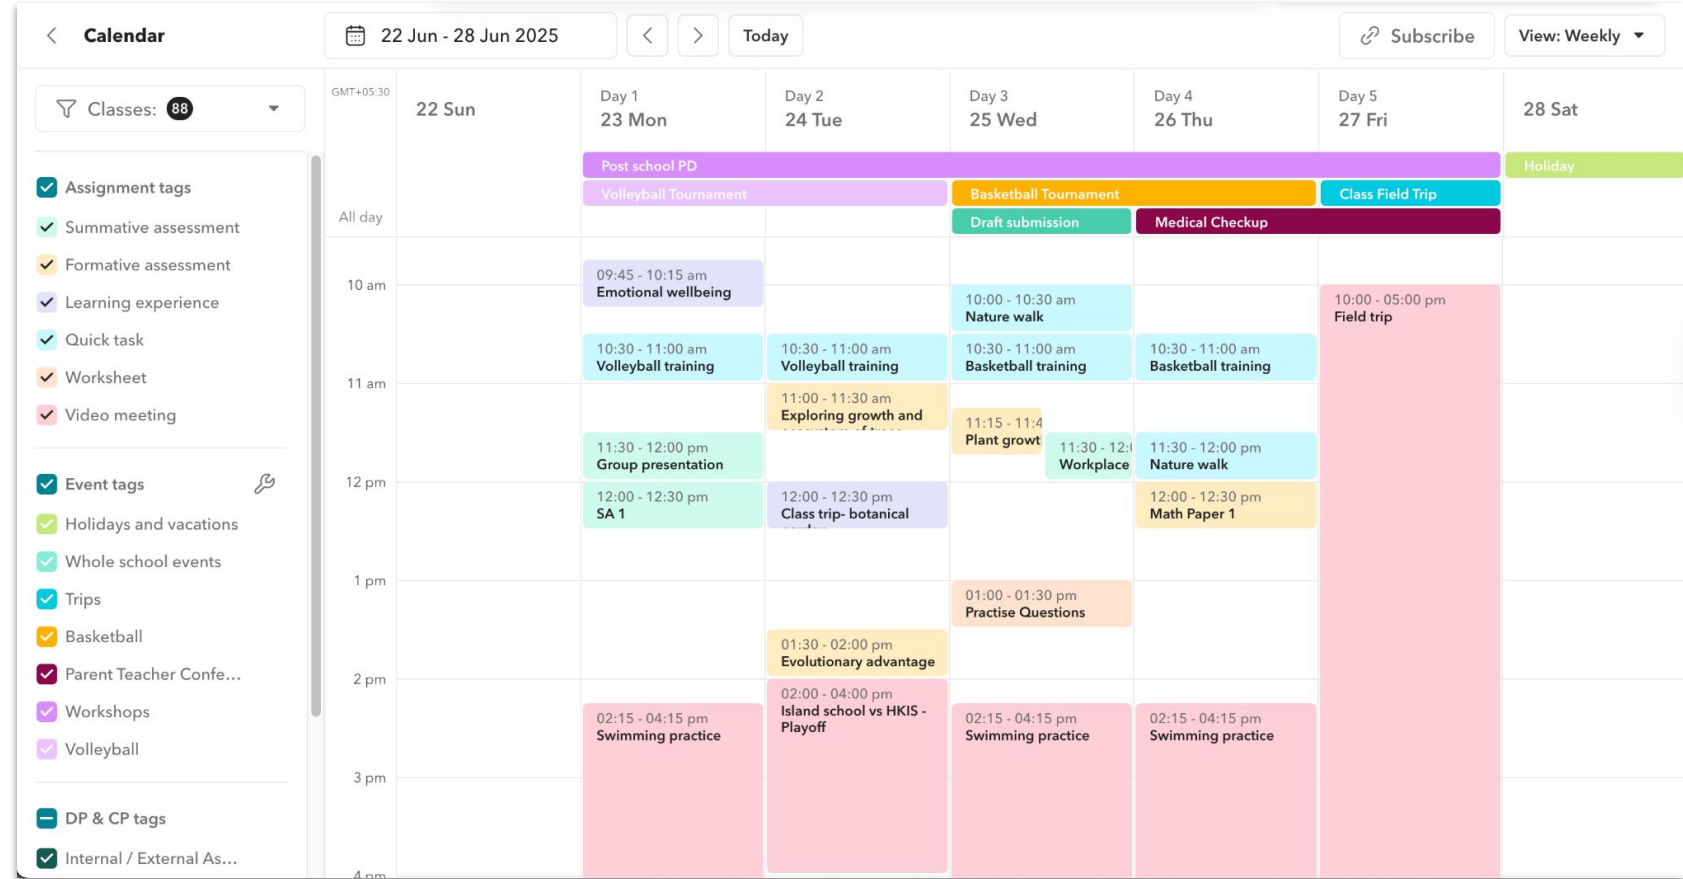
Calendar

22 Jun - 28 Jun 2025

Today

Subscribe

View: Weekly

Classes: 88

Assignment tags

Summative assessment

Formative assessment

Learning experience

Quick task

Worksheet

Video meeting

Event tags

Holidays and vacations

Whole school events

Trips

Basketball

Parent Teacher Confe...

Workshops

Volleyball

DP & CP tags

Internal / External As...

GMT+05:30

22 Sun

Day 1
23 Mon

Day 2
24 Tue

Day 3
25 Wed

Day 4
26 Thu

Day 5
27 Fri

28 Sat

All day

Post school PD

Holiday

Volleyball Tournament

Basketball Tournament

Class Field Trip

Draft submission

Medical Checkup

10 am

11 am

12 pm

1 pm

2 pm

3 pm

4 pm

09:45 - 10:15 am
Emotional wellbeing

10:30 - 11:00 am
Volleyball training

11:30 - 12:00 pm
Group presentation

12:00 - 12:30 pm
SA 1

02:15 - 04:15 pm
Swimming practice

10:30 - 11:00 am
Volleyball training

11:00 - 11:30 am
Exploring growth and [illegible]

12:00 - 12:30 pm
Class trip- botanical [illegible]

01:30 - 02:00 pm
Evolutionary advantage

02:00 - 04:00 pm
Island school vs HKIS - Playoff

10:00 - 10:30 am
Nature walk

10:30 - 11:00 am
Basketball training

11:15 - 11:4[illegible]
Plant growt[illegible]

11:30 - 12:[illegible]
Workplace

01:00 - 01:30 pm
Practise Questions

02:15 - 04:15 pm
Swimming practice

10:30 - 11:00 am
Basketball training

11:30 - 12:00 pm
Nature walk

12:00 - 12:30 pm
Math Paper 1

02:15 - 04:15 pm
Swimming practice

10:00 - 05:00 pm
Field trip